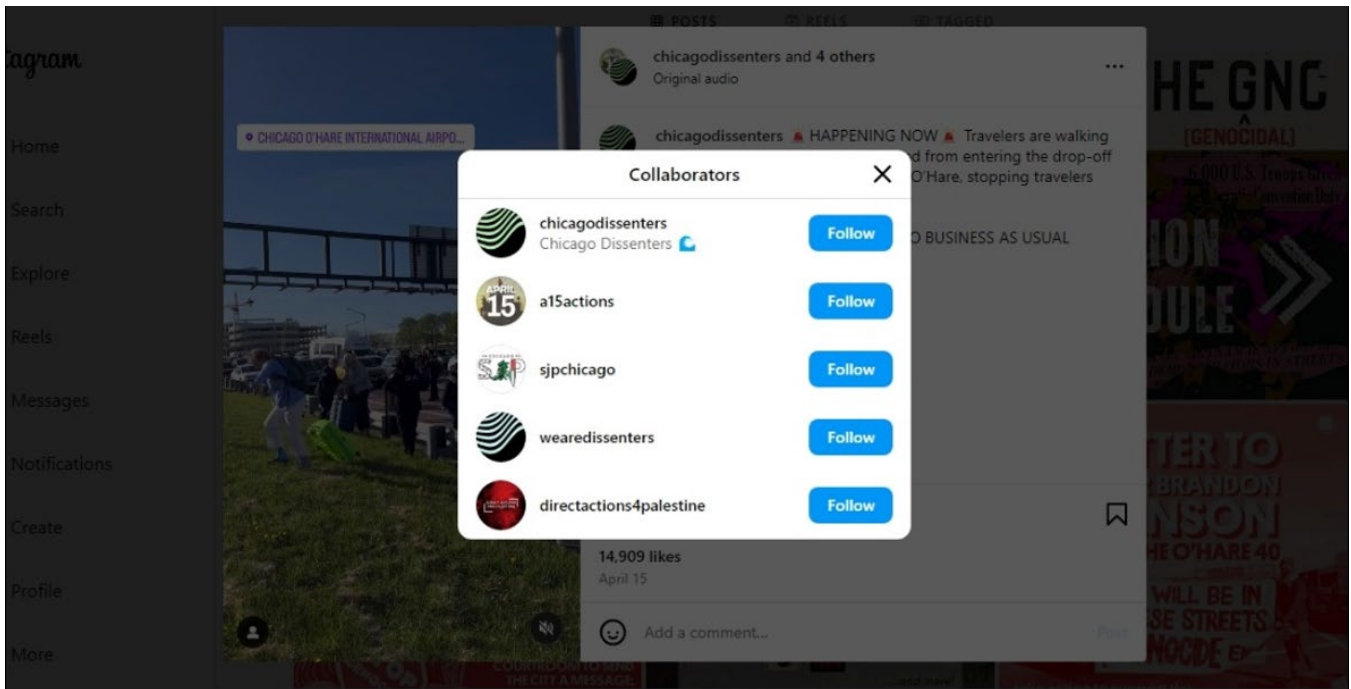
agram

Home

Search

Explore

Reels

Messages

Notifications

Create

Profile

More

POSTS REELS TAGGED

CHICAGO O'HARE INTERNATIONAL AIRPO...

chicagodissenters and 4 others
Original audio

...

chicagodissenters HAPPENING NOW Travelers are walking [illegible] d from entering the drop-off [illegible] O'Hare, stopping travelers

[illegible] O BUSINESS AS USUAL

Collaborators

chicagodissenters
Chicago Dissenters
Follow

a15actions
Follow

sjpchicago
Follow

wearedissenters
Follow

directactions4palestine
Follow

14,909 likes
April 15

Add a comment...

Post

HE GNC
[GENOCIDAL]

ION
DULE

TER TO
BRANDON
NSON
HE O'HARE 40
WILL BE IN
SE STREETS
NOCIDE